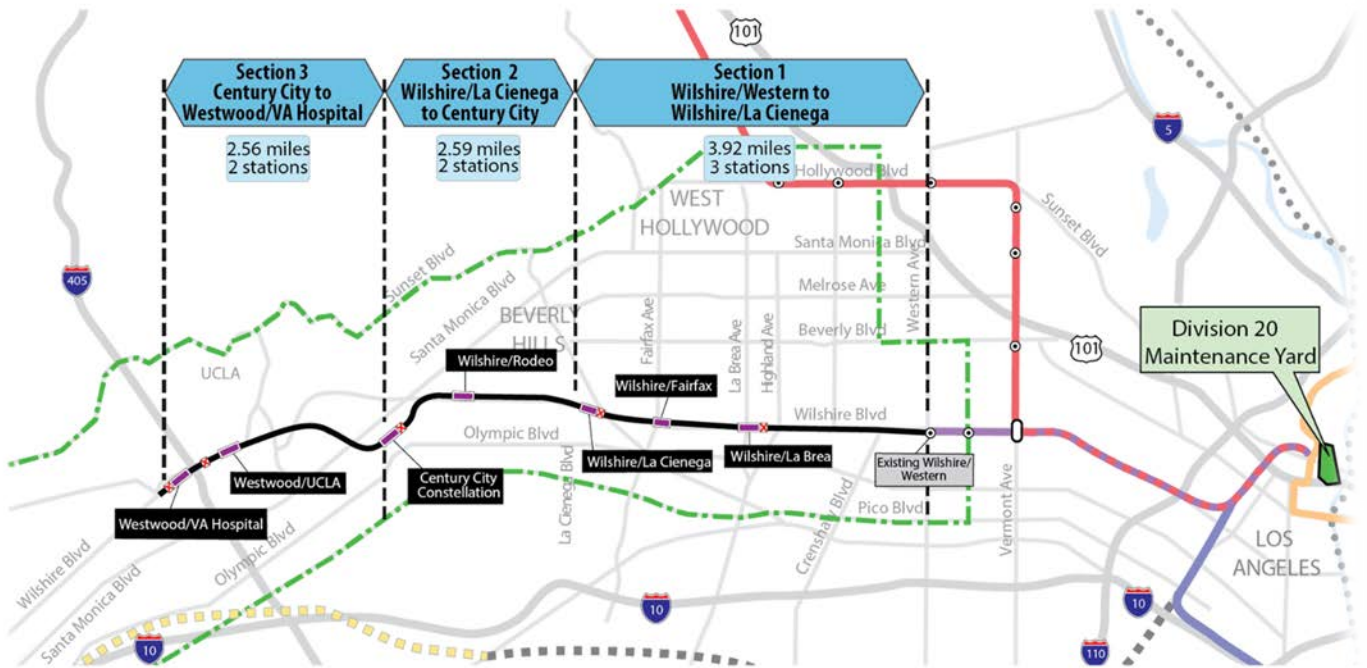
Section 3
Century City to
Westwood/VA Hospital

2.56 miles
2 stations

Section 2
Wilshire/La Cienega
to Century City

2.59 miles
2 stations

Section 1
Wilshire/Western to
Wilshire/La Cienega

3.92 miles
3 stations

101

5

Hollywood Blvd

WEST
HOLLYWOOD

Sunset Blvd

Santa Monica Blvd

405

Sunset Blvd

Santa Monica Blvd

BEVERLY
HILLS

Fairfax Ave

La Brea Ave

Highland Ave

Western Ave

Melrose Ave

Beverly Blvd

101

Division 20
Maintenance Yard

UCLA

Wilshire/Rodeo

Wilshire/Fairfax

Wilshire Blvd

Olympic Blvd

Wilshire/La Cienega

Wilshire/La Brea

Existing Wilshire/
Western

Westwood/UCLA

Century City
Constellation

La Cienega Blvd

Crenshaw Blvd

Vermont Ave

Westwood/VA Hospital

Pico Blvd

LOS
ANGELES

Wilshire Blvd

Olympic Blvd

Santa Monica Blvd

10

10

10

110